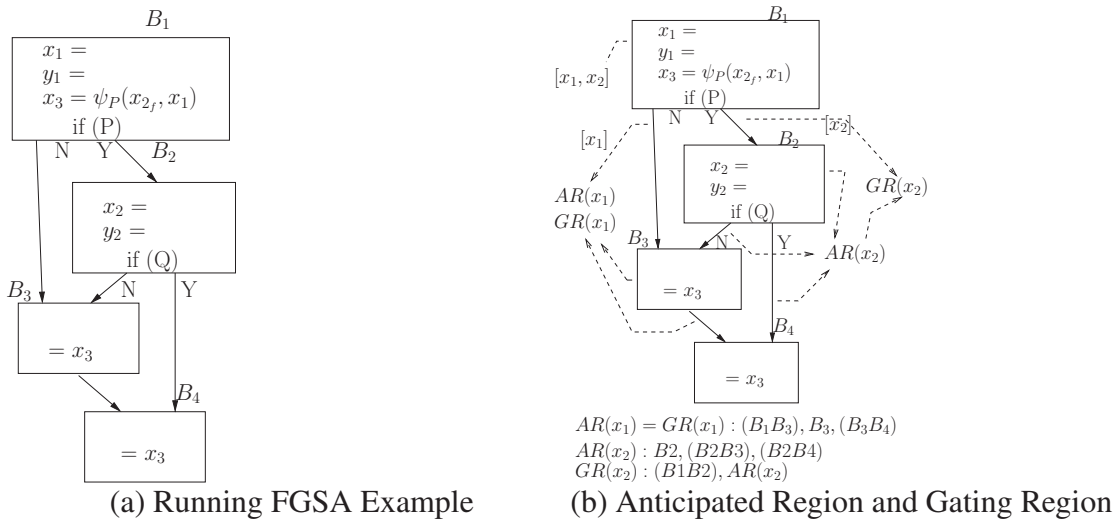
$B_1$

$x_1 =$
$y_1 =$
$x_3 = \psi_P(x_{2_f}, x_1)$
if (P)

N Y $B_2$

$x_2 =$
$y_2 =$
if (Q)

$B_3$ N Y

$= x_3$

$B_4$

$= x_3$

(a) Running FGSA Example

$B_1$

$x_1 =$
$y_1 =$
$x_3 = \psi_P(x_{2_f}, x_1)$
if (P)

$[x_1, x_2]$

N Y $[x_2]$

$[x_1]$

$B_2$

$x_2 =$
$y_2 =$
if (Q)

$AR(x_1)$
$GR(x_1)$

$GR(x_2)$

$B_3$ N Y

$AR(x_2)$

$= x_3$

$B_4$

$= x_3$

$AR(x_1) = GR(x_1) : (B_1B_3), B_3, (B_3B_4)$
$AR(x_2) : B2, (B2B3), (B2B4)$
$GR(x_2) : (B1B2), AR(x_2)$

(b) Anticipated Region and Gating Region